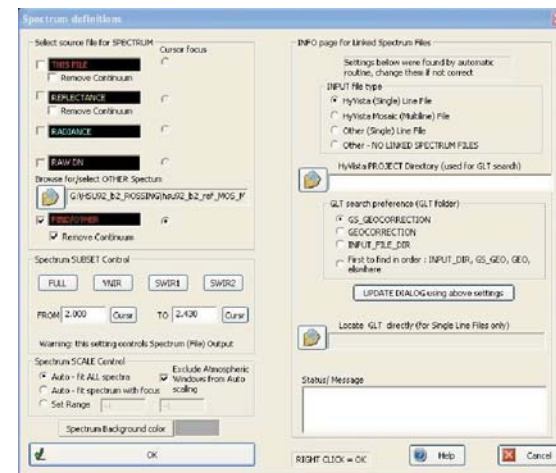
Spectrum definitions

Select source file for SPECTRUM
Cursor focus

THIS FILE
Remove Continuum

REFLECTANCE
Remove Continuum

RADIANCE

RAW DN

Browse for/select OTHER Spectrum
G:\HS\U92_b2_POSSING\hsu92_b2_ref_MOS_N

FIND/OTHER
Remove Continuum

Spectrum SUBSET Control
FULL
VNIR
SWIR1
SWIR2
FROM 2.000 Cursr TO 2.430 Cursr
Warning: this setting controls Spectrum (File) Output

Spectrum SCALE Control
Auto - fit ALL spectra
Auto - fit spectrum with focus
Set Range
Exclude Atmospheric Windows from Auto scaling

Spectrum Background color

OK

INFO page for Linked Spectrum Files
Settings below were found by automatic routine, change them if not correct

INPUT file type
HyVista (Single) Line File
HyVista Mosaic (Multiline) File
Other (Single) Line File
Other - NO LINKED SPECTRUM FILES

HyVista PROJECT Directory (used for GLT search)

GLT search preference (GLT folder)
GS_GEOCORRECTION
GEOCORRECTION
INPUT_FILE_DIR
First to find in order : INPUT_DIR, GS_GEO, GEO, elsewhere

UPDATE DIALOG using above settings

Locate GLT directly (for Single Line Files only)

Status/ Message

RIGHT CLICK = OK
Help
Cancel